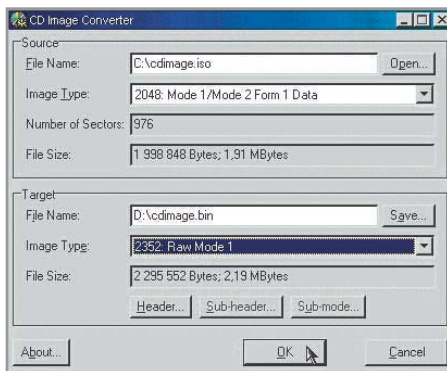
CD Image Converter

Source

File Name: C:\cdimage.iso Open...

Image Type: 2048: Mode 1/Mode 2 Form 1 Data

Number of Sectors: 976

File Size: 1 998 848 Bytes; 1,91 MBytes

Target

File Name: D:\cdimage.bin Save...

Image Type: 2352: Raw Mode 1

File Size: 2 295 552 Bytes; 2,19 MBytes

Header... Sub-header... Sub-mode...

About... OK Cancel